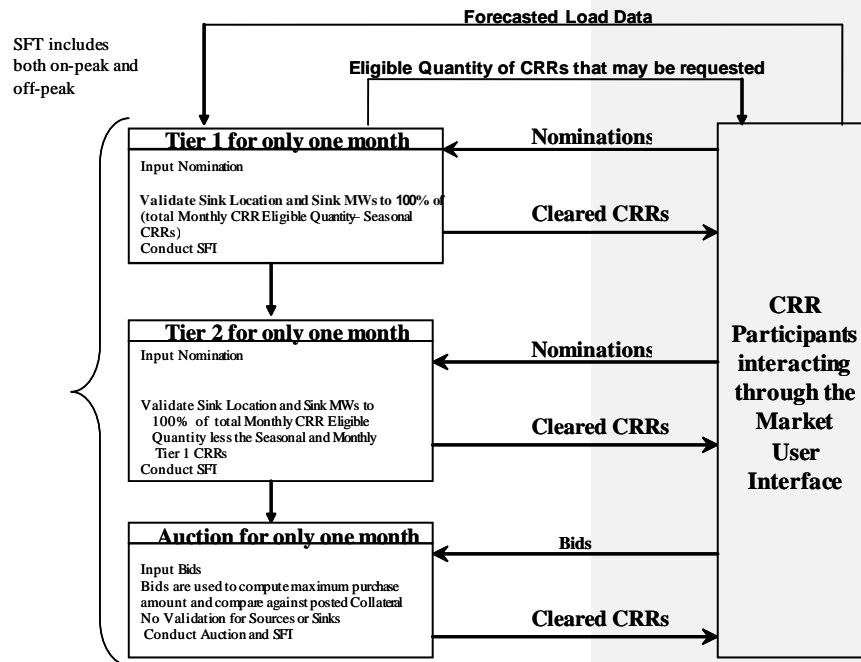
Forecasted Load Data

SFT includes both on-peak and off-peak

Eligible Quantity of CRRs that may be requested

Tier 1 for only one month

Input Nomination

Validate Sink Location and Sink MWs to 100% of (total Monthly CRR Eligible Quantity- Seasonal CRRs)
Conduct SFT

Nominations

Cleared CRRs

Tier 2 for only one month

Input Nomination

Validate Sink Location and Sink MWs to 100% of total Monthly CRR Eligible Quantity less the Seasonal and Monthly Tier 1 CRRs
Conduct SFT

Nominations

Cleared CRRs

CRR Participants interacting through the Market User Interface

Auction for only one month

Input Bids
Bids are used to compute maximum purchase amount and compare against posted Collateral
No Validation for Sources or Sinks
Conduct Auction and SFT

Bids

Cleared CRRs